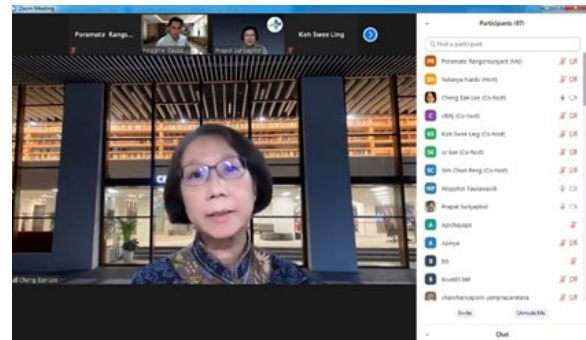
Zoom Meeting

Poramate Rangs...

Noppha...

Prapat Suriyaphol

Koh Swee Ling

Participants (67)

Find a participant

Poramate Rangsimuntpart (Me)

Selanya Naidu (Host)

Cheng Ean Lee (Co-host)

cBilly (Co-host)

Koh Swee Ling (Co-host)

Si Sun (Co-host)

Sim Chon Peng (Co-host)

Noppha Tawawadi

Prapat Suriyaphol

Apichaya...

Apiwa

bb

Booth1SM

chanchanaporn yamprapatana

Invite

Unmute Me

Chat

CF

Cheng Ean Lee